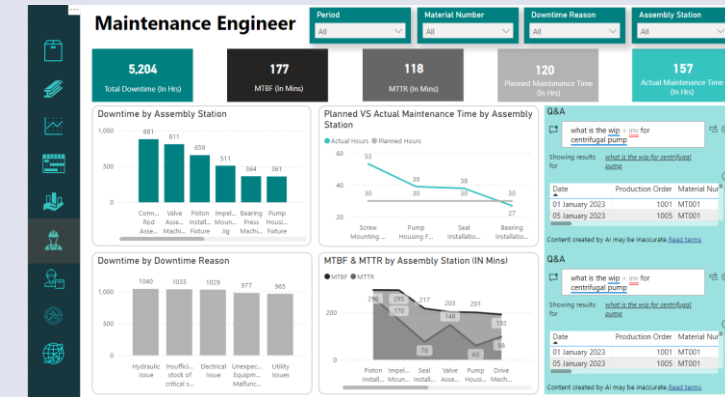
Maintenance Engineer

Period
All

Material Number
All

Downtime Reason
All

Assembly Station
All

5,204
Total Downtime (In Hrs)

177
MTBF (In Mins)

118
MTTR (In Mins)

120
Planned Maintenance Time (In Hrs)

157
Actual Maintenance Time (In Hrs)

Downtime by Assembly Station

1,000
500
0

881 Conn... Rod Asse...
811 Valve Asse... Machi...
659 Piston Install... Fixture
511 Impel... Moun... Jig
364 Bearing Press Machi...
361 Pump Housi... Fixture

Planned VS Actual Maintenance Time by Assembly Station

Actual Hours
Planned Hours

60
40
20

53
30
39
30
38
30
30
27

Screw Mounting ...
Pump Housing F...
Seal Installatio...
Bearing Installatio...

Q&A

what is the wip + inv for centrifugal pump

Showing results for what is the wip for centrifugal pump

| Date | Production Order | Material Nu |
|---|---|---|
| 01 January 2023 | 1001 | MT001 |
| 05 January 2023 | 1005 | MT001 |

Content created by AI may be inaccurate. Read terms

Downtime by Downtime Reason

1,000
500
0

1040 Hydraulic Issue
1035 Insuffici... stock of critical s...
1029 Electrical Issue
977 Unexpec... Equipm... Malfunc...
965 Utility Issues

MTBF & MTTR by Assembly Station (IN Mins)

MTBF
MTTR

250 Piston Install...
293 170 Impel... Moun...
217 76 Seal Install...
200 148 Valve Asse...
201 60 Pump Housi...
192 98 Drive Mech...

Q&A

what is the wip + inv for centrifugal pump

Showing results for what is the wip for centrifugal pump

| Date | Production Order | Material Nu |
|---|---|---|
| 01 January 2023 | 1001 | MT001 |
| 05 January 2023 | 1005 | MT001 |

Content created by AI may be inaccurate. Read terms